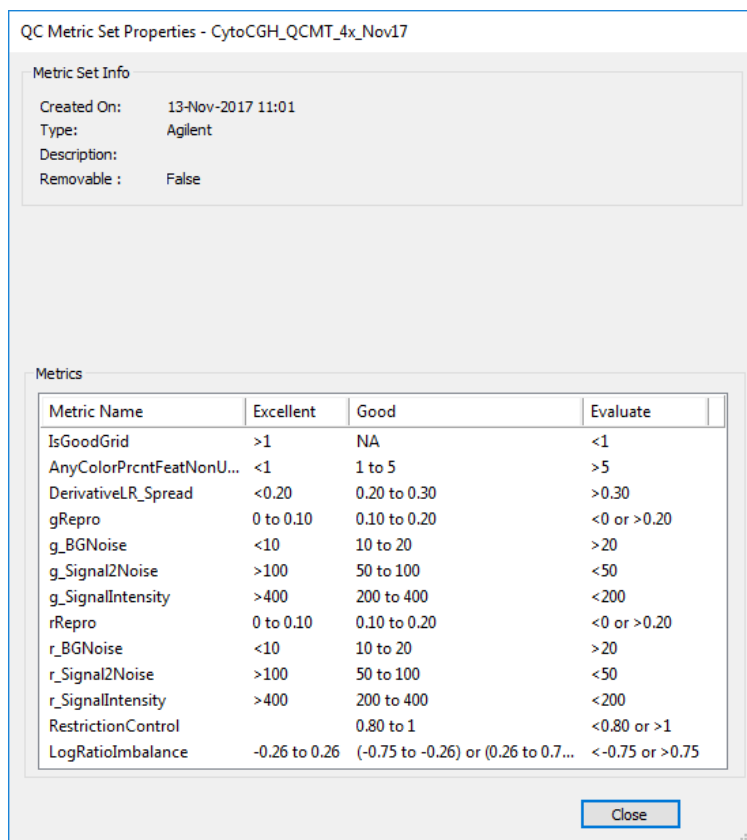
QC Metric Set Properties - CytoCGH_QCMT_4x_Nov17

Metric Set Info

Created On: 13-Nov-2017 11:01
Type: Agilent
Description:
Removable : False

Metrics

| Metric Name | Excellent | Good | Evaluate |
|---|---|---|---|
| IsGoodGrid | >1 | NA | <1 |
| AnyColorPrcntFeatNonU... | <1 | 1 to 5 | >5 |
| DerivativeLR_Spread | <0.20 | 0.20 to 0.30 | >0.30 |
| gRepro | 0 to 0.10 | 0.10 to 0.20 | <0 or >0.20 |
| g_BGNoise | <10 | 10 to 20 | >20 |
| g_Signal2Noise | >100 | 50 to 100 | <50 |
| g_SignalIntensity | >400 | 200 to 400 | <200 |
| rRepro | 0 to 0.10 | 0.10 to 0.20 | <0 or >0.20 |
| r_BGNoise | <10 | 10 to 20 | >20 |
| r_Signal2Noise | >100 | 50 to 100 | <50 |
| r_SignalIntensity | >400 | 200 to 400 | <200 |
| RestrictionControl | | 0.80 to 1 | <0.80 or >1 |
| LogRatioImbalance | -0.26 to 0.26 | (-0.75 to -0.26) or (0.26 to 0.7... | <-0.75 or >0.75 |

Close